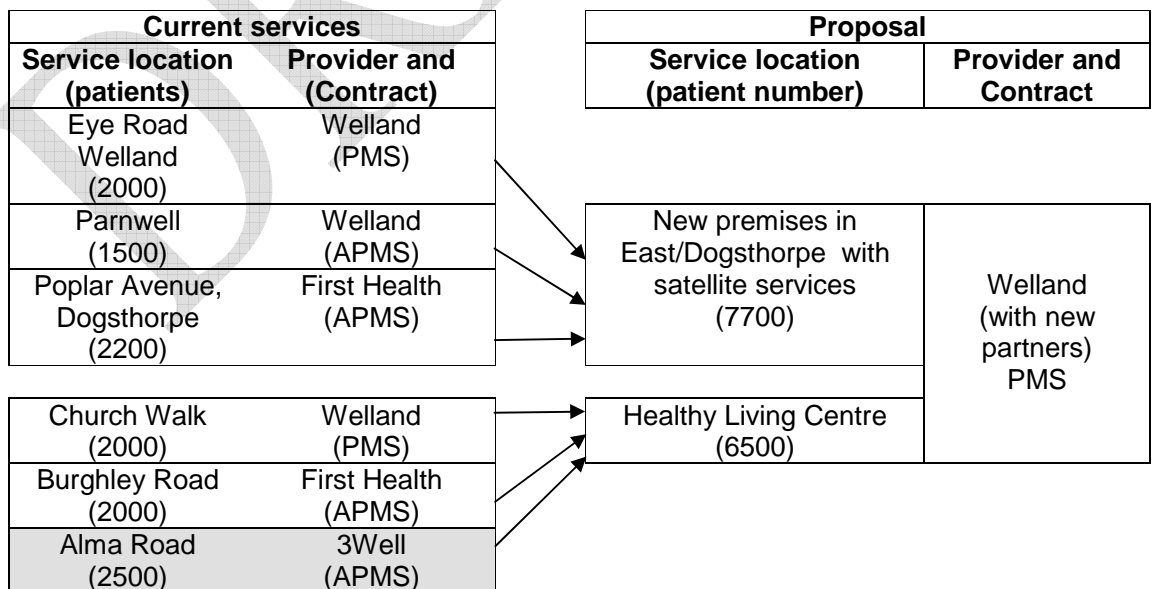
| Current services | |
|---|---|
| **Service location (patients)** | **Provider and (Contract)** |
| Eye Road Welland (2000) | Welland (PMS) |
| Parnwell (1500) | Welland (APMS) |
| Poplar Avenue, Dogsthorpe (2200) | First Health (APMS) |

| | |
|---|---|
| Church Walk (2000) | Welland (PMS) |
| Burghley Road (2000) | First Health (APMS) |
| Alma Road (2500) | 3Well (APMS) |

| Proposal | |
|---|---|
| **Service location (patient number)** | **Provider and Contract** |
| New premises in East/Dogsthorpe with satellite services (7700) | Welland (with new partners) PMS |
| Healthy Living Centre (6500) | |